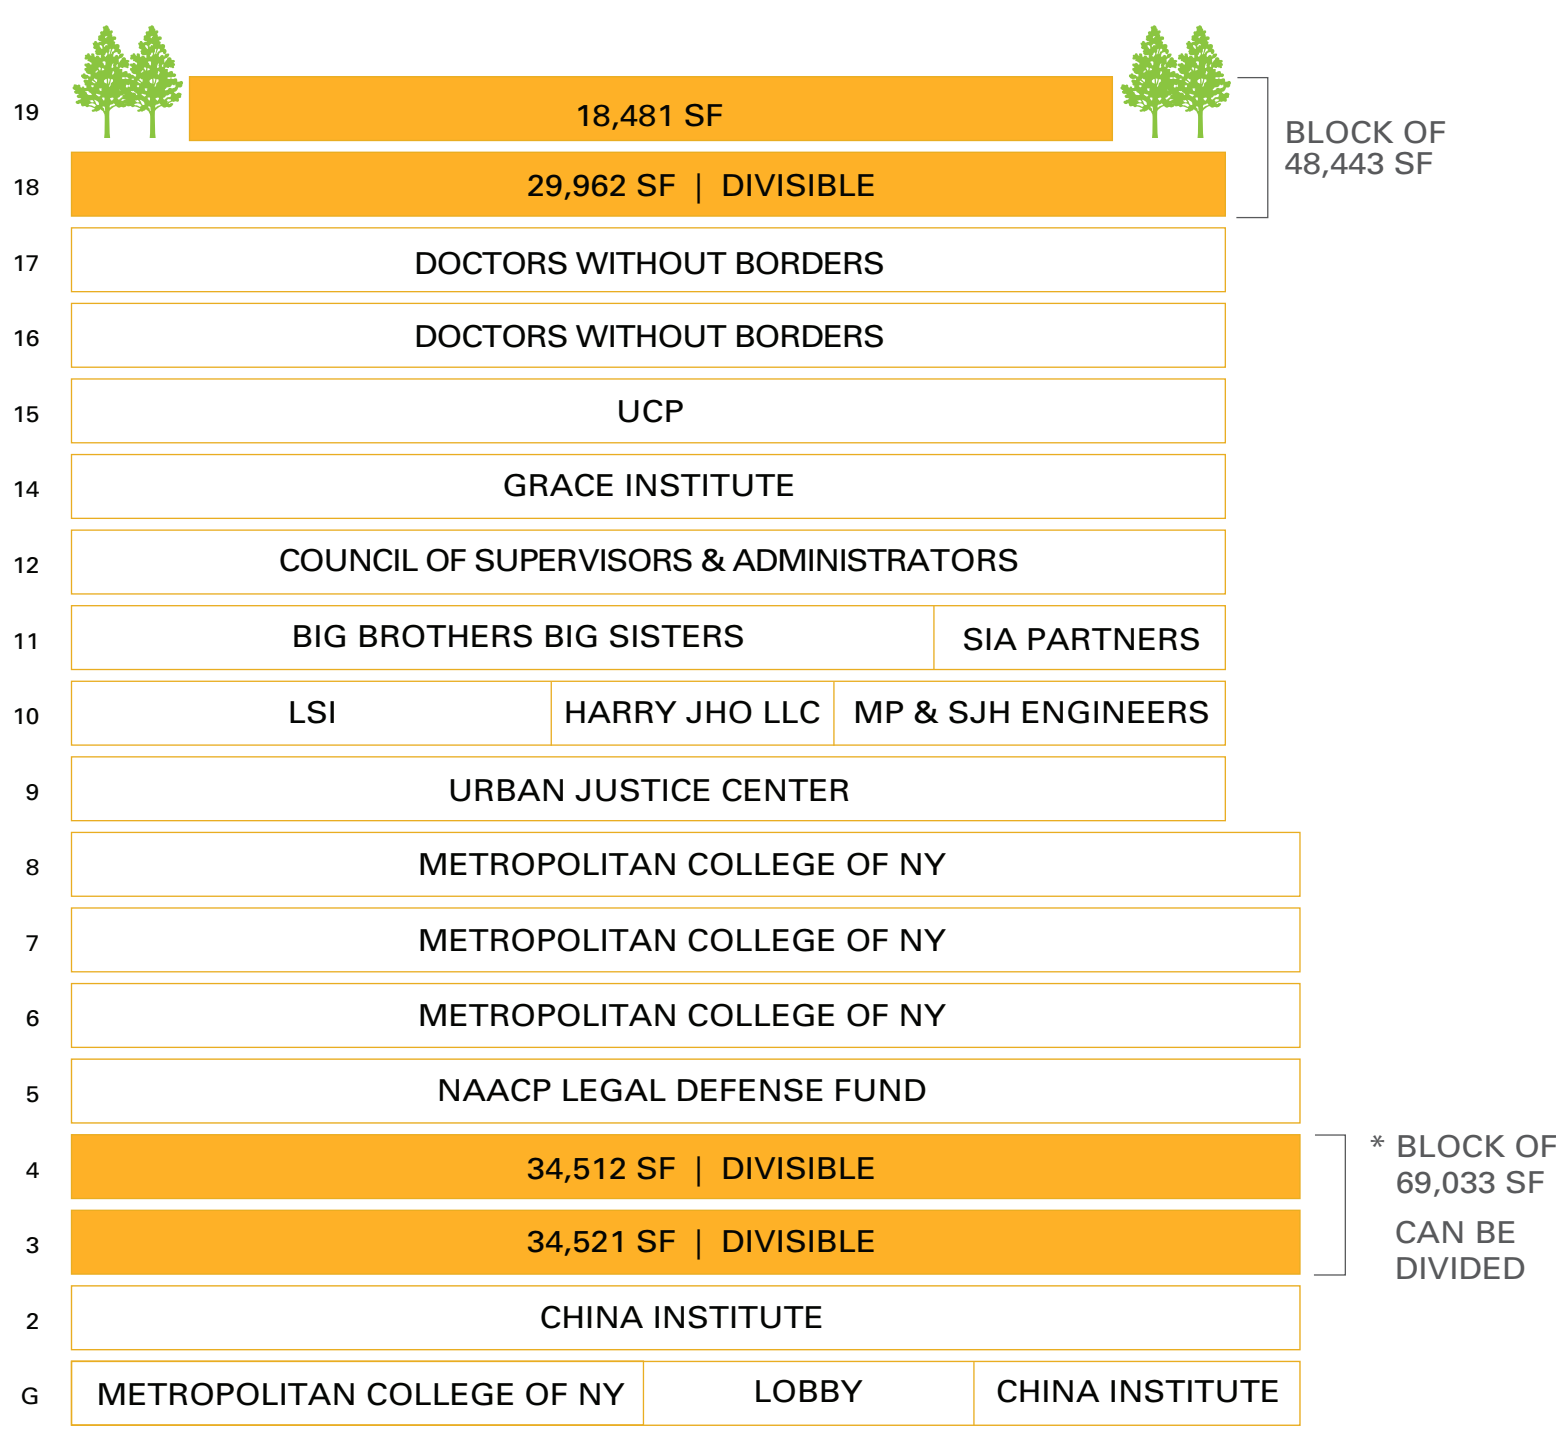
19 18,481 SF

BLOCK OF 48,443 SF

18 29,962 SF | DIVISIBLE

17 DOCTORS WITHOUT BORDERS

16 DOCTORS WITHOUT BORDERS

15 UCP

14 GRACE INSTITUTE

12 COUNCIL OF SUPERVISORS & ADMINISTRATORS

11 BIG BROTHERS BIG SISTERS | SIA PARTNERS

10 LSI | HARRY JHO LLC | MP & SJH ENGINEERS

9 URBAN JUSTICE CENTER

8 METROPOLITAN COLLEGE OF NY

7 METROPOLITAN COLLEGE OF NY

6 METROPOLITAN COLLEGE OF NY

5 NAACP LEGAL DEFENSE FUND

4 34,512 SF | DIVISIBLE

3 34,521 SF | DIVISIBLE

* BLOCK OF 69,033 SF

CAN BE DIVIDED

2 CHINA INSTITUTE

G METROPOLITAN COLLEGE OF NY | LOBBY | CHINA INSTITUTE